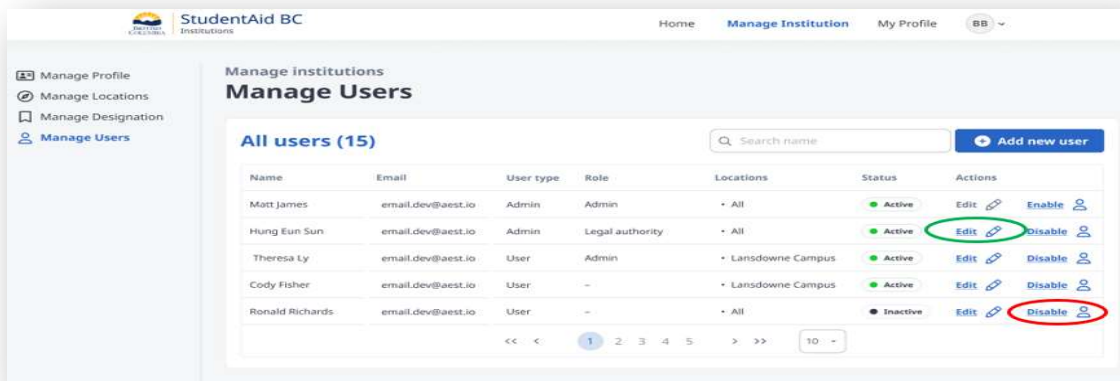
BRITISH COLUMBIA StudentAid BC Institutions

Home Manage Institution My Profile BB

Manage Profile
Manage Locations
Manage Designation
Manage Users

Manage institutions
Manage Users

All users (15)

Search name

Add new user

| Name | Email | User type | Role | Locations | Status | Actions | |
|---|---|---|---|---|---|---|---|
| Matt James | email.dev@aest.io | Admin | Admin | • All | Active | Edit | Enable |
| Hung Eun Sun | email.dev@aest.io | Admin | Legal authority | • All | Active | Edit | Disable |
| Theresa Ly | email.dev@aest.io | User | Admin | • Lansdowne Campus | Active | Edit | Disable |
| Cody Fisher | email.dev@aest.io | User | – | • Lansdowne Campus | Active | Edit | Disable |
| Ronald Richards | email.dev@aest.io | User | – | • All | Inactive | Edit | Disable |

<< < 1 2 3 4 5 > >> 10